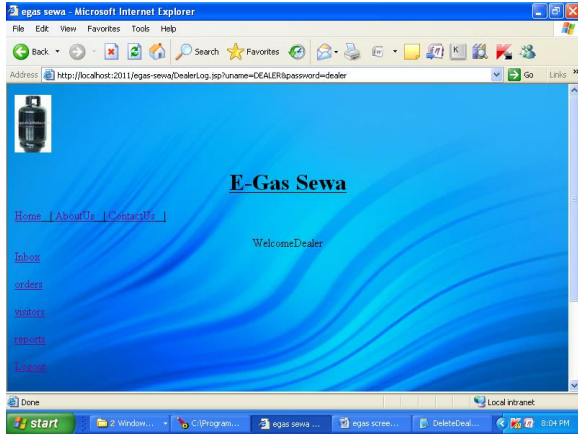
egas sewa - Microsoft Internet Explorer

File Edit View Favorites Tools Help

Back Search Favorites

Address http://localhost:2011/egas-sewa/DealerLog.jsp?uname=DEALER&password=dealer Go Links

E-Gas Sewa

Home | AboutUs | ContactUs |

WelcomeDealer

Inbox

orders

visitors

reports

Logout

Done Local intranet

start 2 Window... C:\Program... egas sewa ... egas scree... DeleteDeal... 8:04 PM